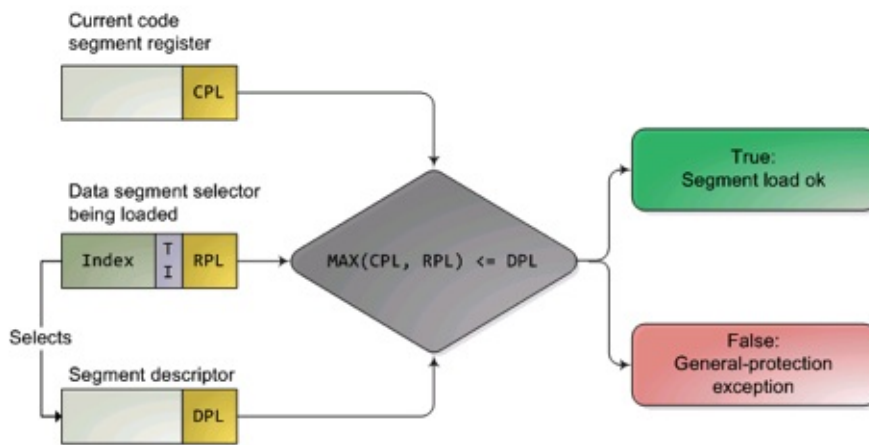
Current code segment register

CPL

Data segment selector being loaded

Index

T I

RPL

MAX(CPL, RPL) <= DPL

True: Segment load ok

Selects

False: General-protection exception

Segment descriptor

DPL